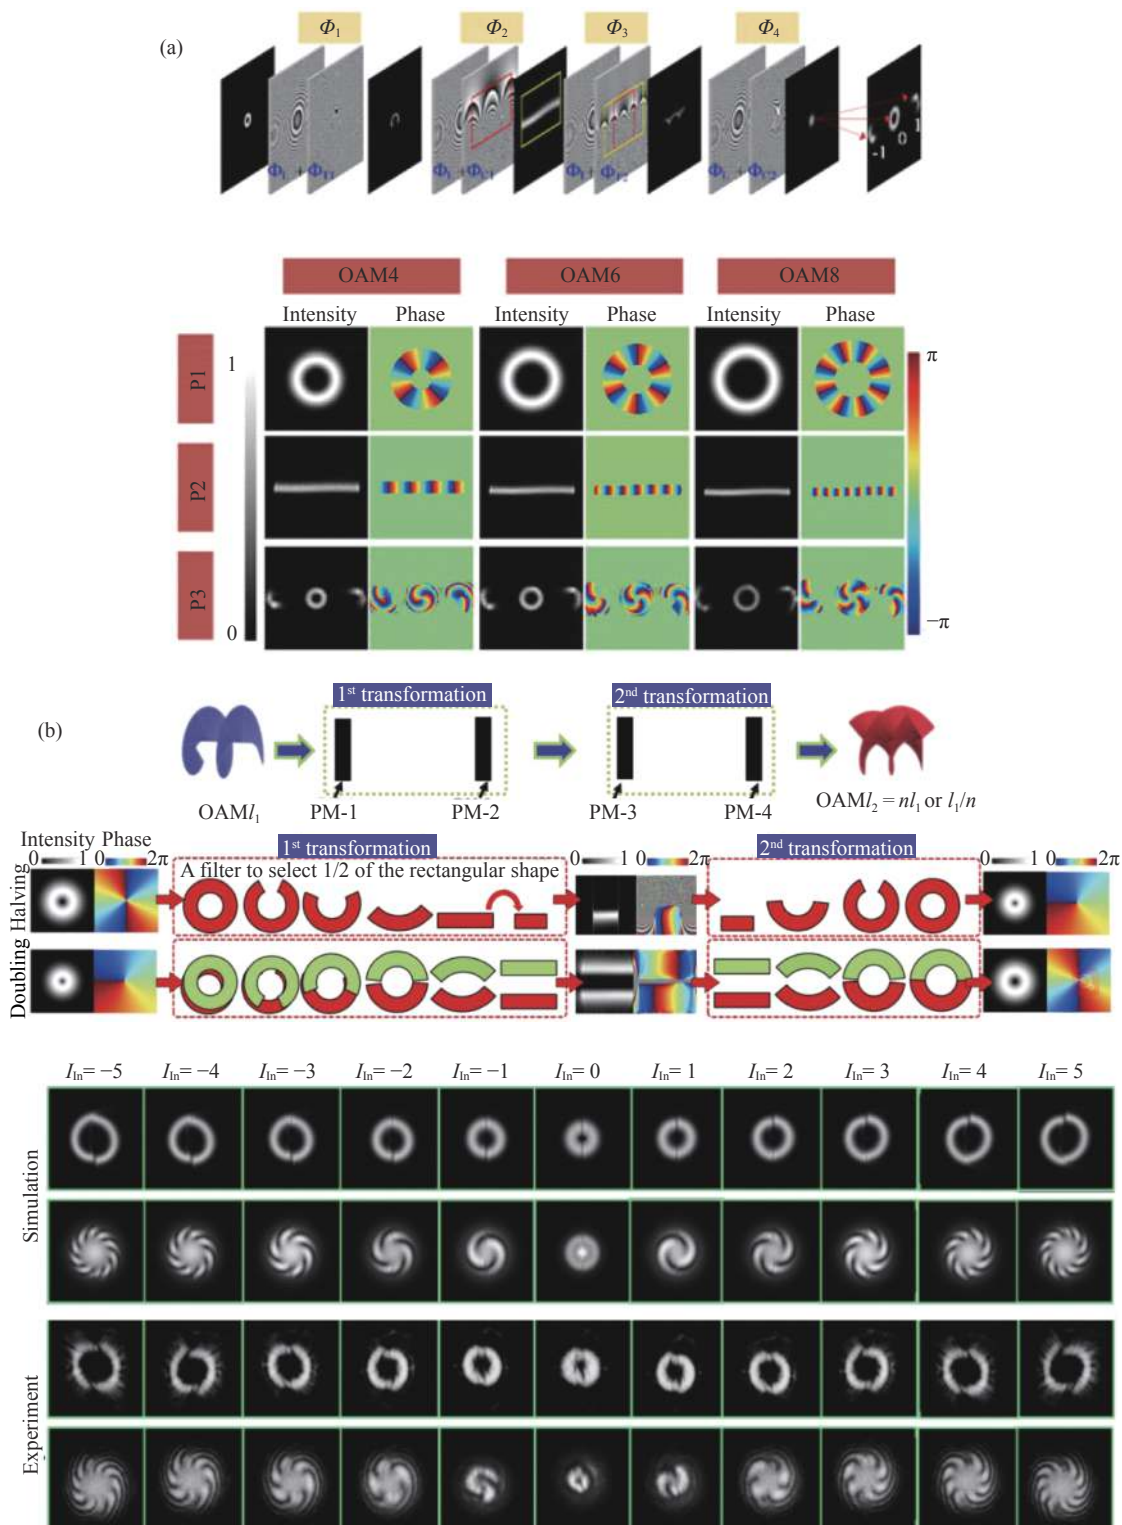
(a)

$\Phi_1$ $\Phi_2$ $\Phi_3$ $\Phi_4$

$\Phi_L+\Phi_{T1}$ $\Phi_L+\Phi_{C1}$ $\Phi_L+\Phi_{P2}$ $\Phi_L+\Phi_{T2}$

-1 0 1

OAM4 OAM6 OAM8

Intensity Phase Intensity Phase Intensity Phase

P1 P2 P3

1 0

π −π

(b)

1st transformation 2nd transformation

OAM$l_1$ PM-1 PM-2 PM-3 PM-4 OAM$l_2 = nl_1$ or $l_1/n$

Intensity Phase

0 1 0 2π

1st transformation

A filter to select 1/2 of the rectangular shape

0 1 0 2π

2nd transformation

0 1 0 2π

Halving

Doubling

$l_{In}$= −5 $l_{In}$= −4 $l_{In}$= −3 $l_{In}$= −2 $l_{In}$= −1 $l_{In}$= 0 $l_{In}$= 1 $l_{In}$= 2 $l_{In}$= 3 $l_{In}$= 4 $l_{In}$= 5

Simulation

Experiment